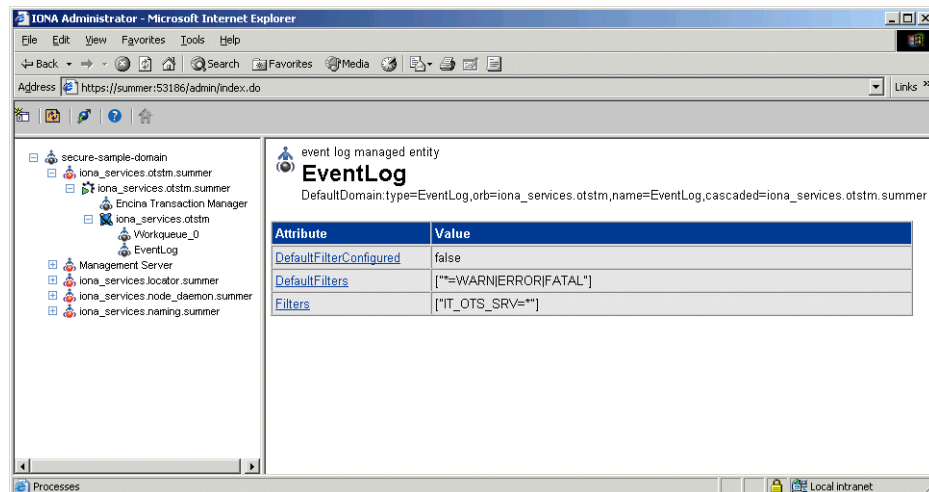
IONA Administrator - Microsoft Internet Explorer

File Edit View Favorites Tools Help

Back Search Favorites Media

Address https://summer:53186/admin/index.do

Links

secure-sample-domain
iona_services.otstm.summer
iona_services.otstm.summer
Encina Transaction Manager
iona_services.otstm
Workqueue_0
EventLog
Management Server
iona_services.locator.summer
iona_services.node_daemon.summer
iona_services.naming.summer

event log managed entity

EventLog

DefaultDomain:type=EventLog,orb=iona_services.otstm,name=EventLog,cascaded=iona_services.otstm.summer

| Attribute | Value |
|---|---|
| DefaultFilterConfigured | false |
| DefaultFilters | ["*=WARN\|ERROR\|FATAL"] |
| Filters | ["IT_OTS_SRV=*"] |

Processes

Local intranet